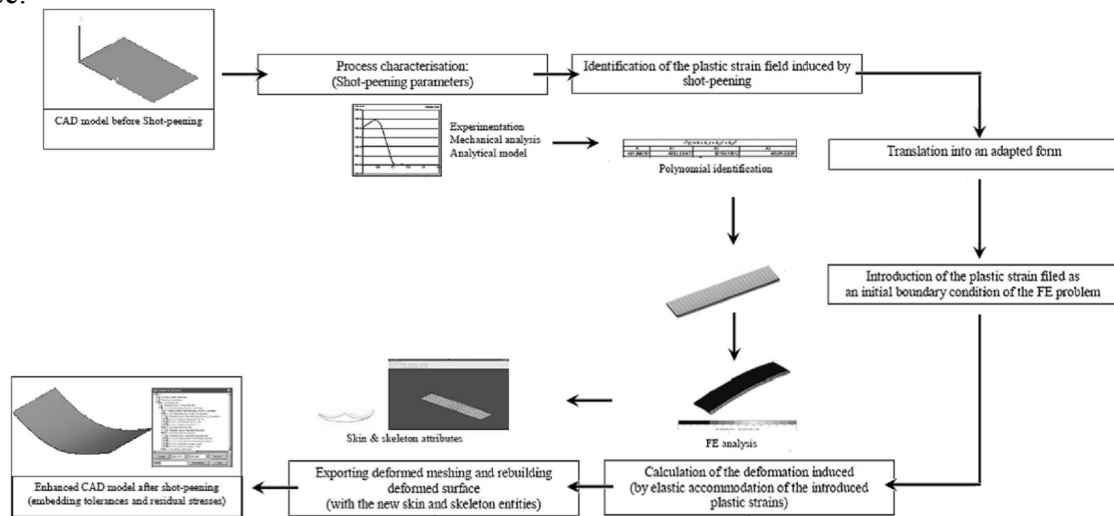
CAD model before Shot-peening

Process characterisation:
(Shot-peening parameters)

Identification of the plastic strain field induced by shot-peening

Experimentation
Mechanical analysis
Analytical model

Polynomial identification

Translation into an adapted form

Introduction of the plastic strain filed as an initial boundary condition of the FE problem

Skin & skeleton attributes

FE analysis

Enhanced CAD model after shot-peening
(embedding tolerances and residual stresses)

Exporting deformed meshing and rebuilding deformed surface
(with the new skin and skeleton entities)

Calculation of the deformation induced
(by elastic accommodation of the introduced plastic strains)